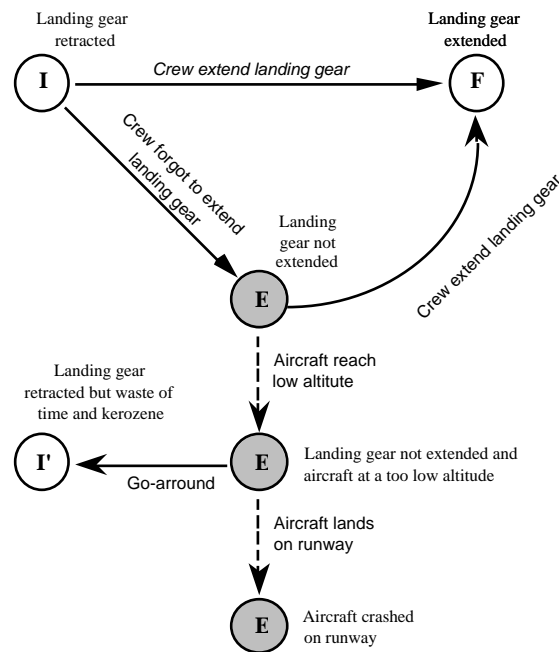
Landing gear retracted

Landing gear extended

I

Crew extend landing gear

F

Crew forgot to extend landing gear

Landing gear not extended

E

Crew extend landing gear

Aircraft reach low altitute

Landing gear retracted but waste of time and kerozene

I'

Go-arround

E

Landing gear not extended and aircraft at a too low altitude

Aircraft lands on runway

E

Aircraft crashed on runway